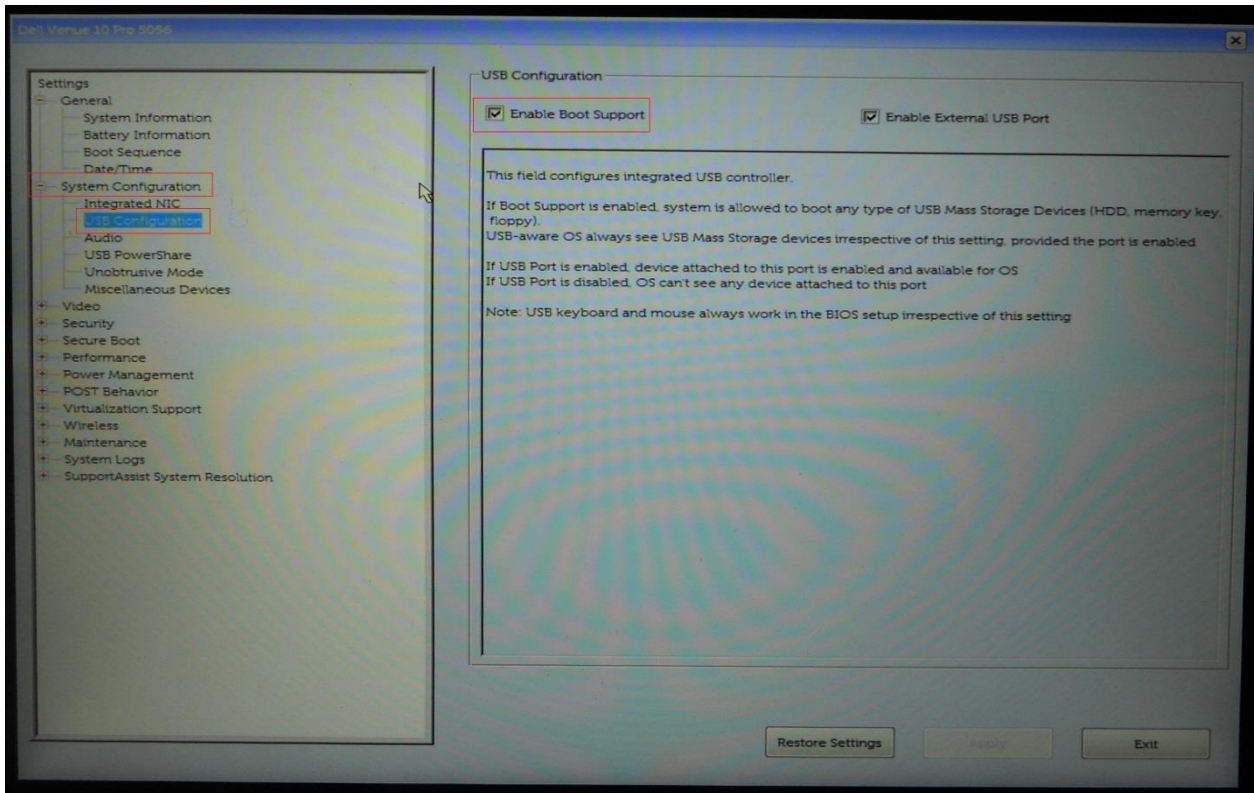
Dell Venue 10 Pro 5056

Settings
General
System Information
Battery Information
Boot Sequence
Date/Time
System Configuration
Integrated NIC
USB Configuration
Audio
USB PowerShare
Unobtrusive Mode
Miscellaneous Devices
Video
Security
Secure Boot
Performance
Power Management
POST Behavior
Virtualization Support
Wireless
Maintenance
System Logs
SupportAssist System Resolution

USB Configuration

Enable Boot Support

Enable External USB Port

This field configures integrated USB controller.

If Boot Support is enabled, system is allowed to boot any type of USB Mass Storage Devices (HDD, memory key, floppy).
USB-aware OS always see USB Mass Storage devices irrespective of this setting, provided the port is enabled

If USB Port is enabled, device attached to this port is enabled and available for OS
If USB Port is disabled, OS can't see any device attached to this port

Note: USB keyboard and mouse always work in the BIOS setup irrespective of this setting

Restore Settings

Apply

Exit